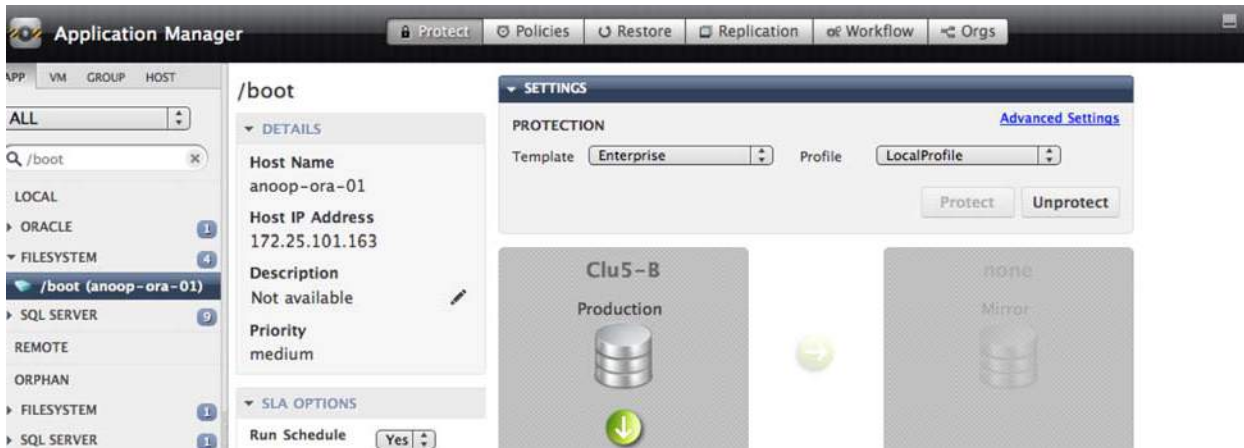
Application Manager

Protect | Policies | Restore | Replication | Workflow | Orgs

APP VM GROUP HOST

ALL

/boot

LOCAL

ORACLE 1

FILESYSTEM 4

/boot (anoop-ora-01)

SQL SERVER 9

REMOTE

ORPHAN

FILESYSTEM 1

SQL SERVER 1

/boot

DETAILS

Host Name
anoop-ora-01

Host IP Address
172.25.101.163

Description
Not available

Priority
medium

SLA OPTIONS

Run Schedule Yes

SETTINGS

PROTECTION

Advanced Settings

Template Enterprise Profile LocalProfile

Protect Unprotect

Clu5-B

Production

none

Mirror